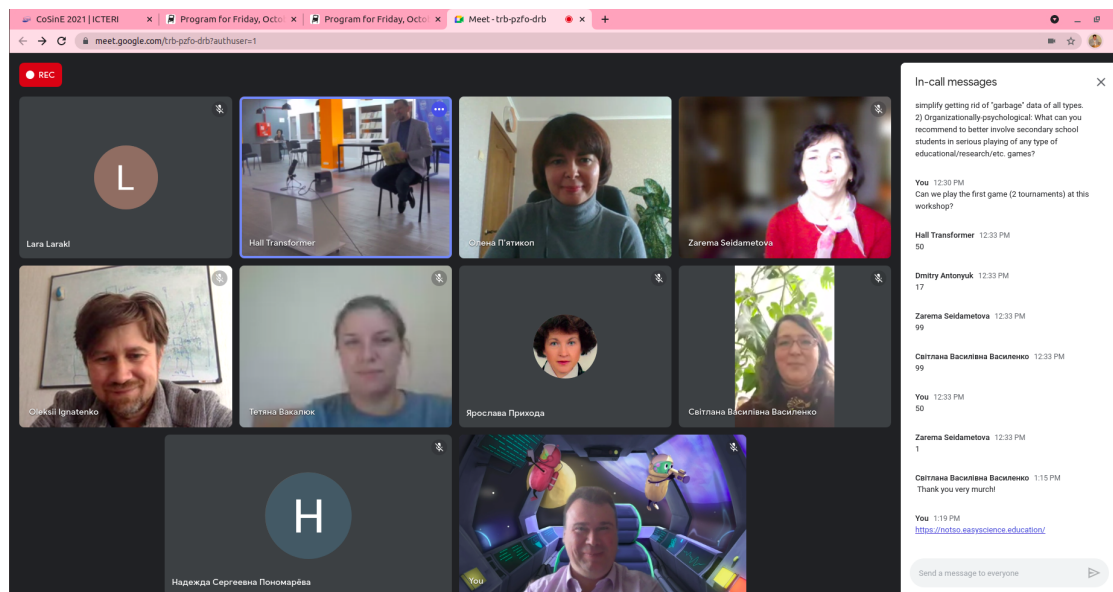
CoSinE 2021 | ICTERI ×
Program for Friday, Octo ×
Program for Friday, Octo ×
Meet - trb-pzfo-drb ×
+

meet.google.com/trb-pzfo-drb?authuser=1

REC

L
Lara Larakl

Hall Transformer

Олена П'ятикоп

Zarema Seidametova

Oleksii Ignatenko

Тетяна Вакалюк

Ярослава Приходa

Світлана Василівна Василенко

H
Надежда Сергеевна Пономарёва

You

In-call messages

simplify getting rid of "garbage" data of all types. 2) Organizationally-psychological: What can you recommend to better involve secondary school students in serious playing of any type of educational/research/etc. games?

You 12:30 PM
Can we play the first game (2 tournaments) at this workshop?

Hall Transformer 12:33 PM
50

Dmitry Antonyuk 12:33 PM
17

Zarema Seidametova 12:33 PM
99

Світлана Василівна Василенко 12:33 PM
99

You 12:33 PM
50

Zarema Seidametova 12:33 PM
1

Світлана Василівна Василенко 1:15 PM
Thank you very murch!

You 1:19 PM
https://notso.easyscience.education/

Send a message to everyone